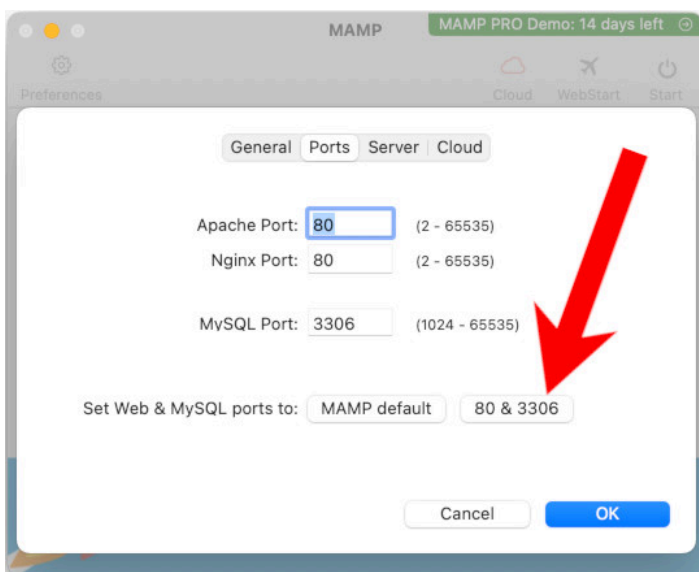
MAMP

MAMP PRO Demo: 14 days left

Preferences

Cloud WebStart Start

General Ports Server Cloud

Apache Port: 80 (2 - 65535)
Nginx Port: 80 (2 - 65535)

MySQL Port: 3306 (1024 - 65535)

Set Web & MySQL ports to: MAMP default 80 & 3306

Cancel OK